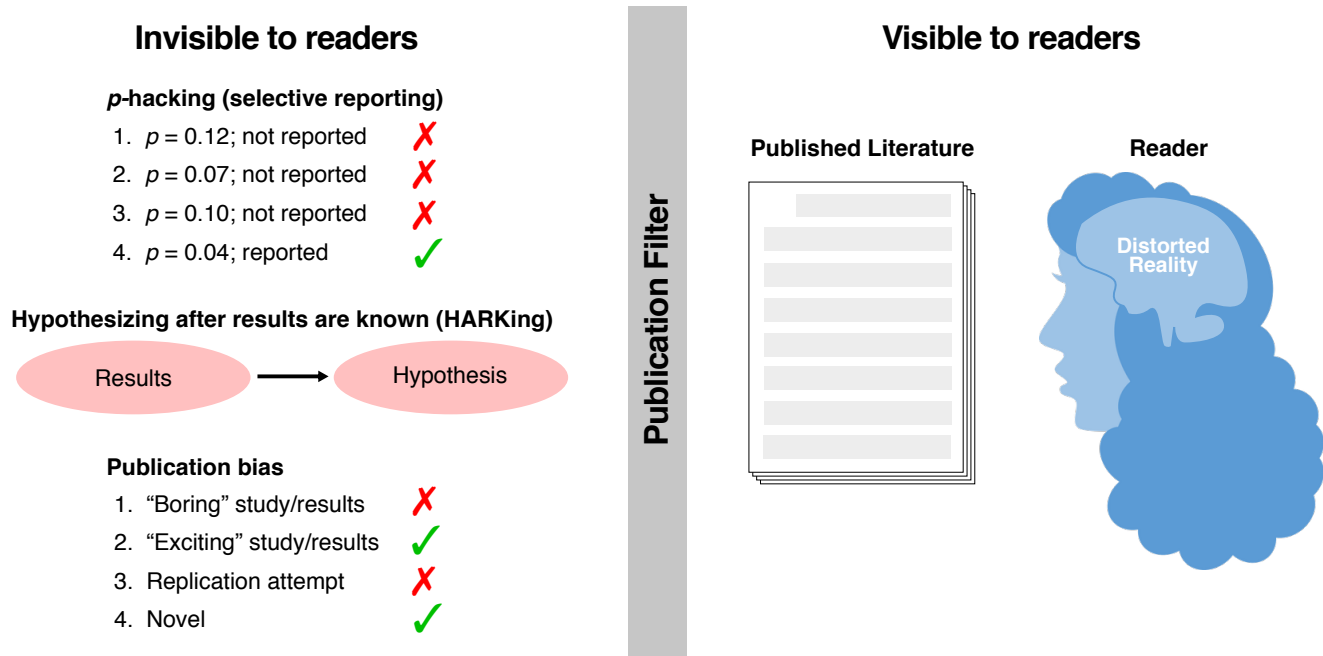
Invisible to readers

*p*-hacking (selective reporting)

1. $p = 0.12$; not reported ✗
2. $p = 0.07$; not reported ✗
3. $p = 0.10$; not reported ✗
4. $p = 0.04$; reported ✓

Hypothesizing after results are known (HARKing)

Results → Hypothesis

Publication bias

1. “Boring” study/results ✗
2. “Exciting” study/results ✓
3. Replication attempt ✗
4. Novel ✓

Publication Filter

Visible to readers

Published Literature

Reader

Distorted Reality